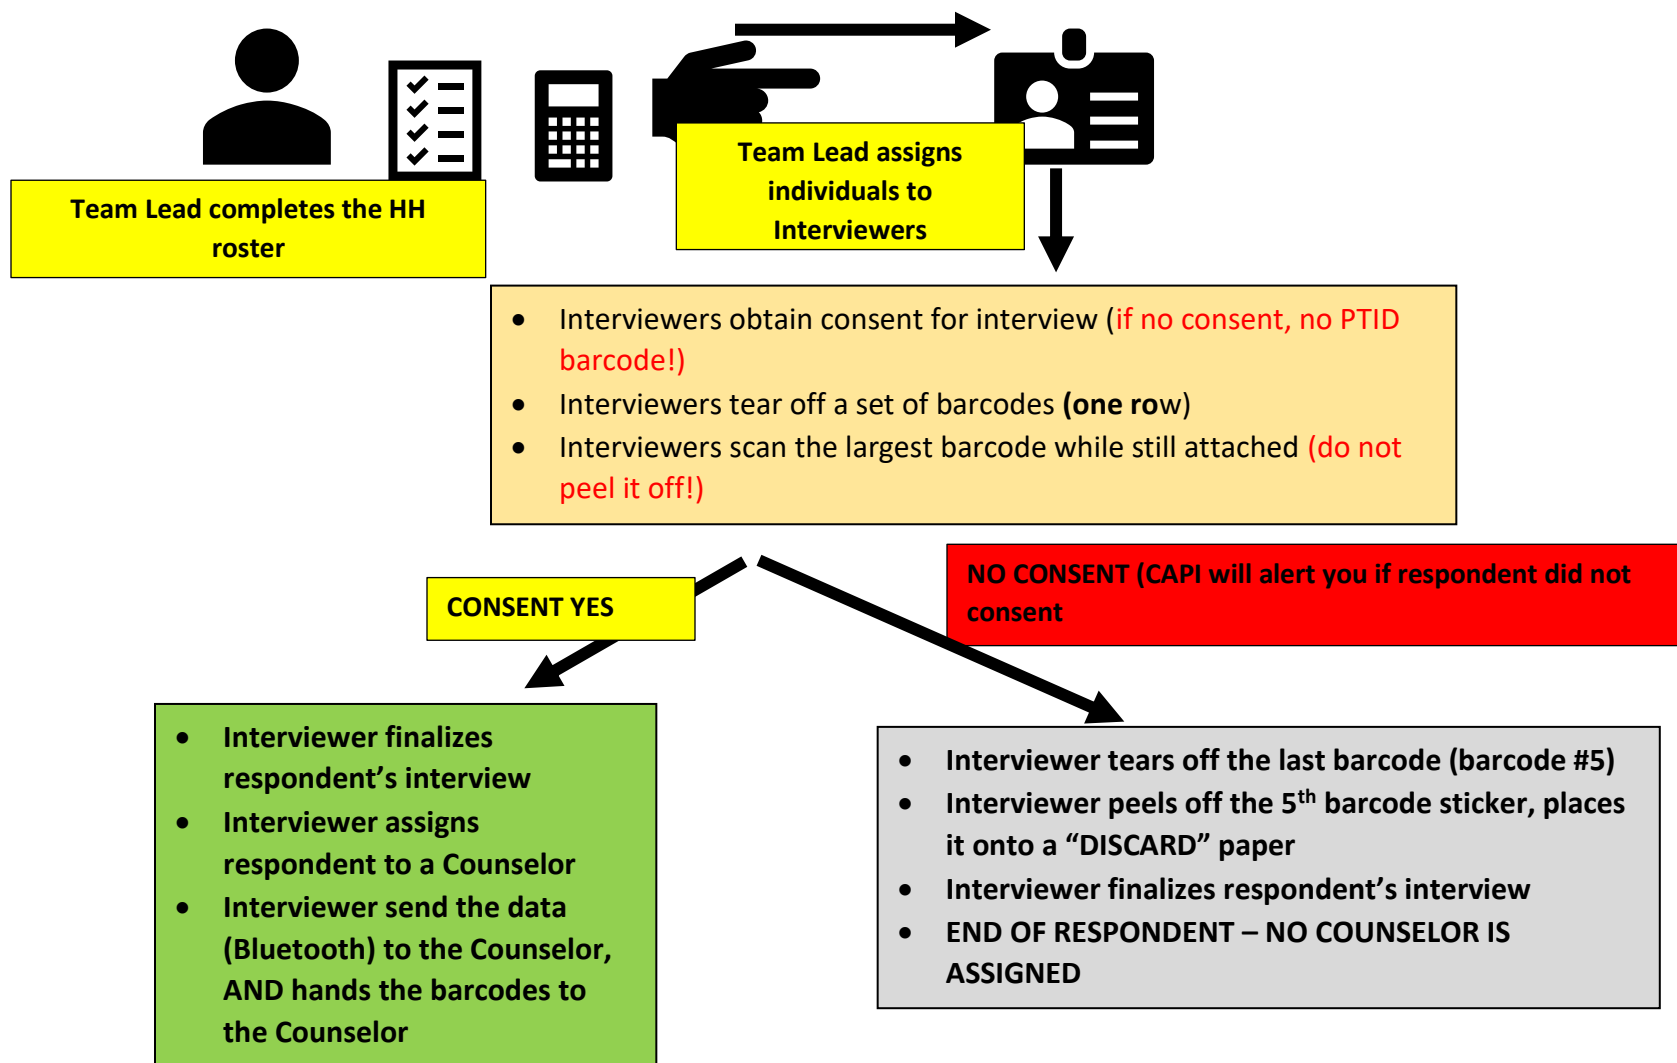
Team Lead completes the HH roster

Team Lead assigns individuals to Interviewers

- Interviewers obtain consent for interview (if no consent, no PTID barcode!)
- Interviewers tear off a set of barcodes **(one row)**
- Interviewers scan the largest barcode while still attached (do not peel it off!)

CONSENT YES

NO CONSENT (CAPI will alert you if respondent did not consent

- Interviewer finalizes respondent's interview
- Interviewer assigns respondent to a Counselor
- Interviewer send the data (Bluetooth) to the Counselor, AND hands the barcodes to the Counselor

- Interviewer tears off the last barcode (barcode #5)
- Interviewer peels off the $5^{th}$ barcode sticker, places it onto a "DISCARD" paper
- Interviewer finalizes respondent's interview
- END OF RESPONDENT – NO COUNSELOR IS ASSIGNED